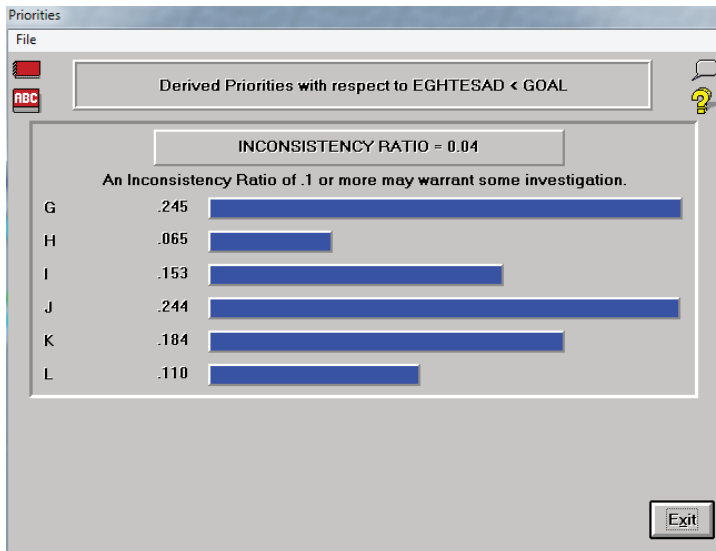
Priorities

File

ABC

Derived Priorities with respect to EGHTESAD < GOAL

INCONSISTENCY RATIO = 0.04

An Inconsistency Ratio of .1 or more may warrant some investigation.

G .245

H .065

I .153

J .244

K .184

L .110

Exit